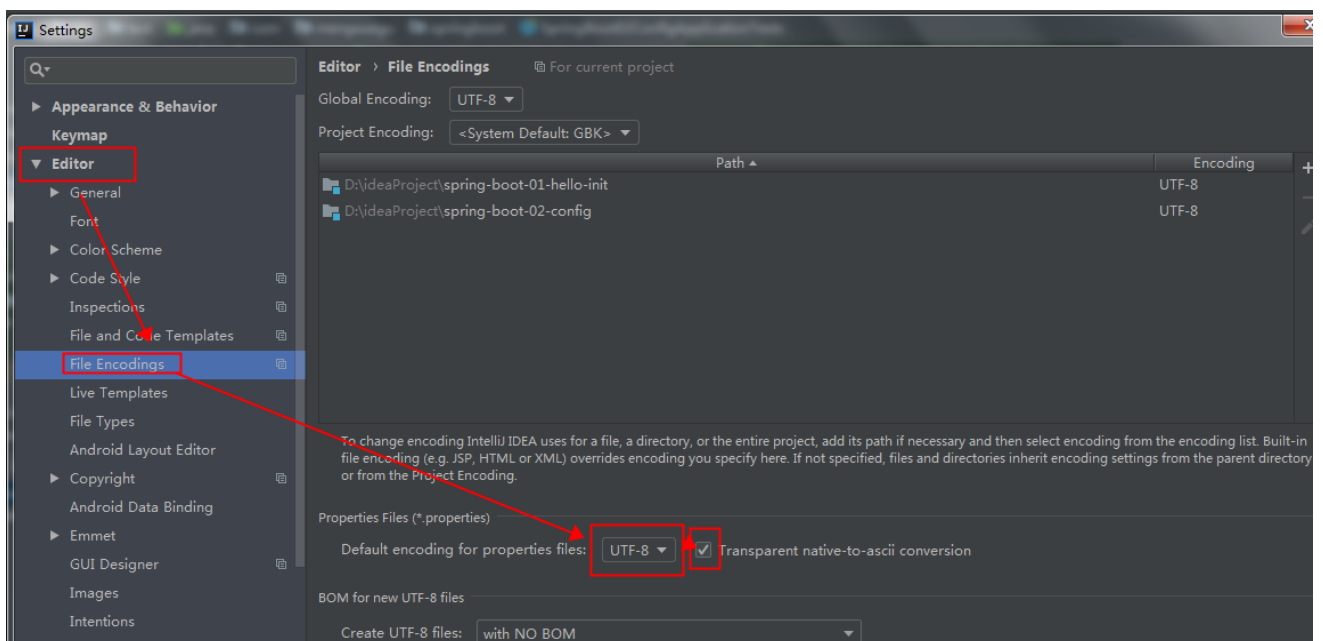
Settings

Q▾

▶ Appearance & Behavior

Keymap

▼ Editor

▶ General

Font

▶ Color Scheme

▶ Code Style

Inspections

File and Code Templates

File Encodings

Live Templates

File Types

Android Layout Editor

▶ Copyright

Android Data Binding

▶ Emmet

GUI Designer

Images

Intentions

Editor › File Encodings   For current project

Global Encoding: UTF-8 ▾

Project Encoding: <System Default: GBK> ▾

| Path ▲ | Encoding |
|---|---|
| D:\ideaProject\spring-boot-01-hello-init | UTF-8 |
| D:\ideaProject\spring-boot-02-config | UTF-8 |

To change encoding IntelliJ IDEA uses for a file, a directory, or the entire project, add its path if necessary and then select encoding from the encoding list. Built-in file encoding (e.g. JSP, HTML or XML) overrides encoding you specify here. If not specified, files and directories inherit encoding settings from the parent directory or from the Project Encoding.

Properties Files (*.properties)

Default encoding for properties files: UTF-8 ▾ ☑ Transparent native-to-ascii conversion

BOM for new UTF-8 files

Create UTF-8 files: with NO BOM